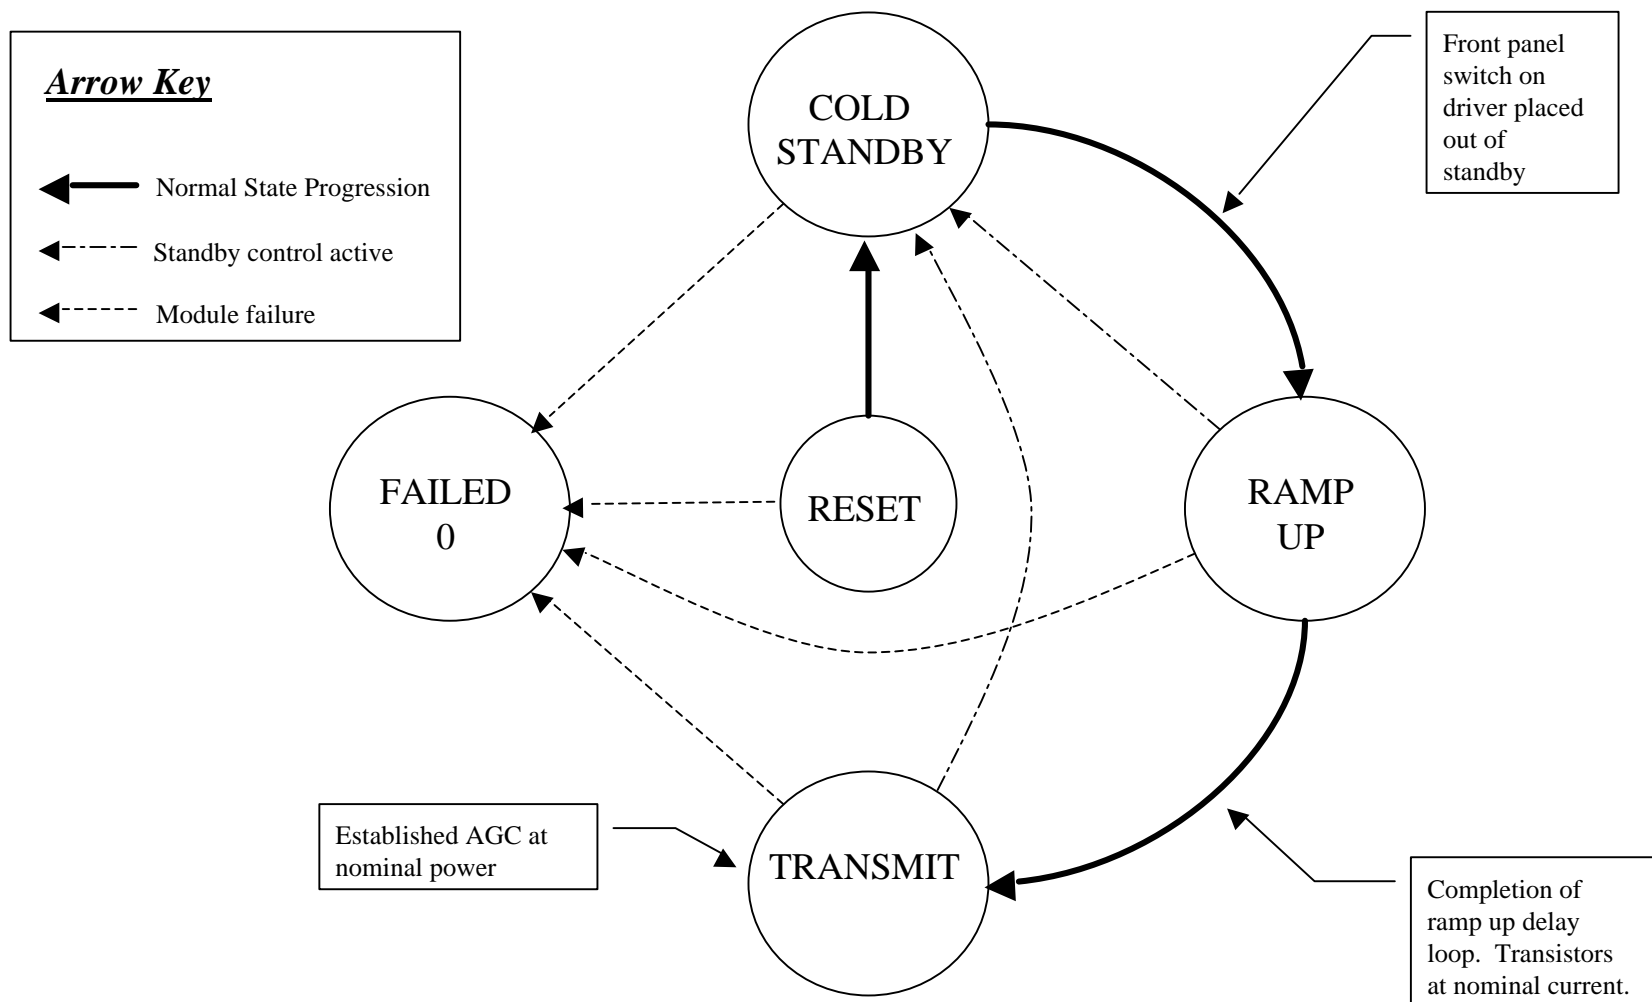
Arrow Key

Normal State Progression

Standby control active

Module failure

COLD STANDBY

Front panel switch on driver placed out of standby

FAILED 0

RESET

RAMP UP

Established AGC at nominal power

TRANSMIT

Completion of ramp up delay loop. Transistors at nominal current.